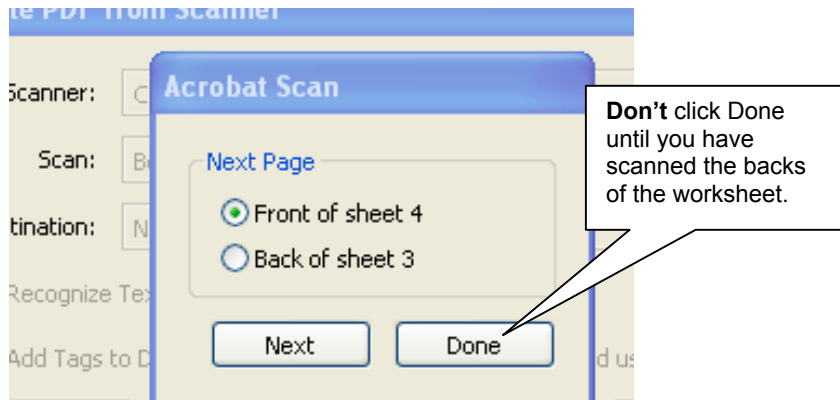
te PDF from Scanner

Scanner: C

Scan: B

tination: N

Recognize Tex

Add Tags to D

d us

Acrobat Scan

Next Page

Front of sheet 4

Back of sheet 3

Next

Done

**Don't** click Done until you have scanned the backs of the worksheet.